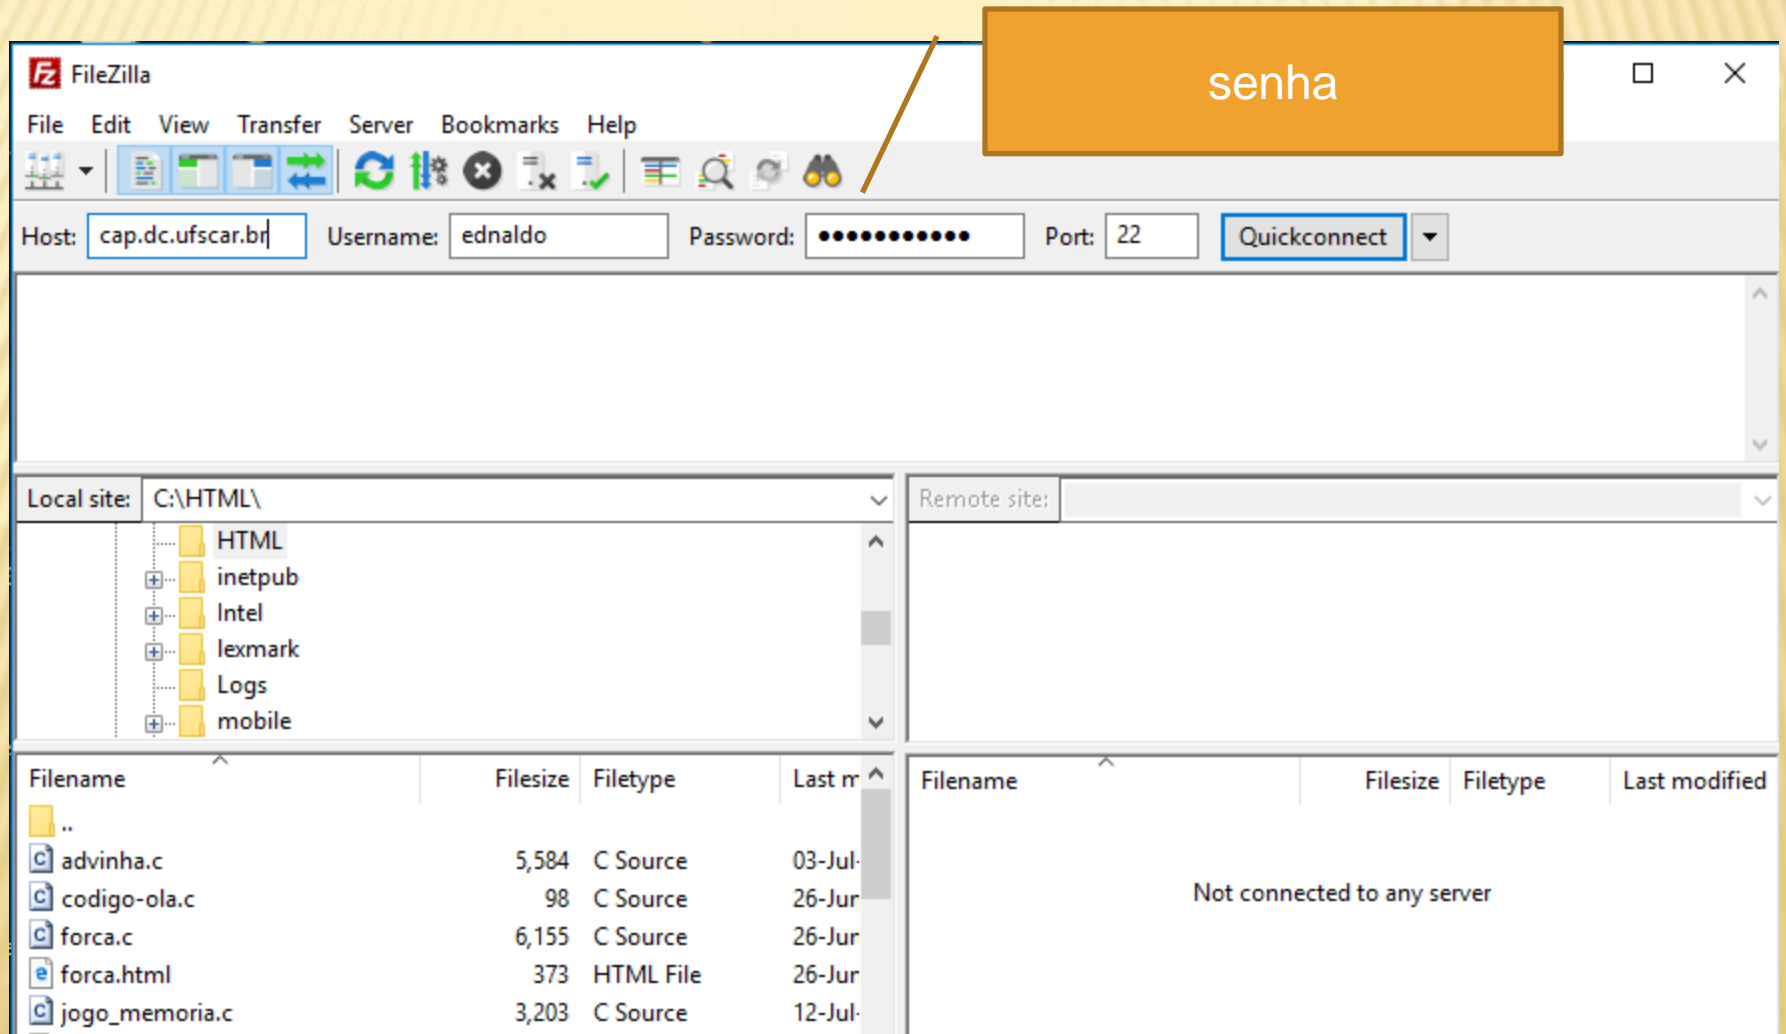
FileZilla

senha

File Edit View Transfer Server Bookmarks Help

Host: cap.dc.ufscar.br Username: ednaldo Password: ••••••••••• Port: 22 Quickconnect

Local site: C:\HTML\

HTML
inetpub
Intel
lexmark
Logs
mobile

Remote site:

| Filename | Filesize | Filetype | Last m |
|---|---|---|---|
| .. | | | |
| advinha.c | 5,584 | C Source | 03-Jul- |
| codigo-ola.c | 98 | C Source | 26-Jun |
| forca.c | 6,155 | C Source | 26-Jun |
| forca.html | 373 | HTML File | 26-Jun |
| jogo_memoria.c | 3,203 | C Source | 12-Jul- |

| Filename | Filesize | Filetype | Last modified |
|---|---|---|---|

Not connected to any server